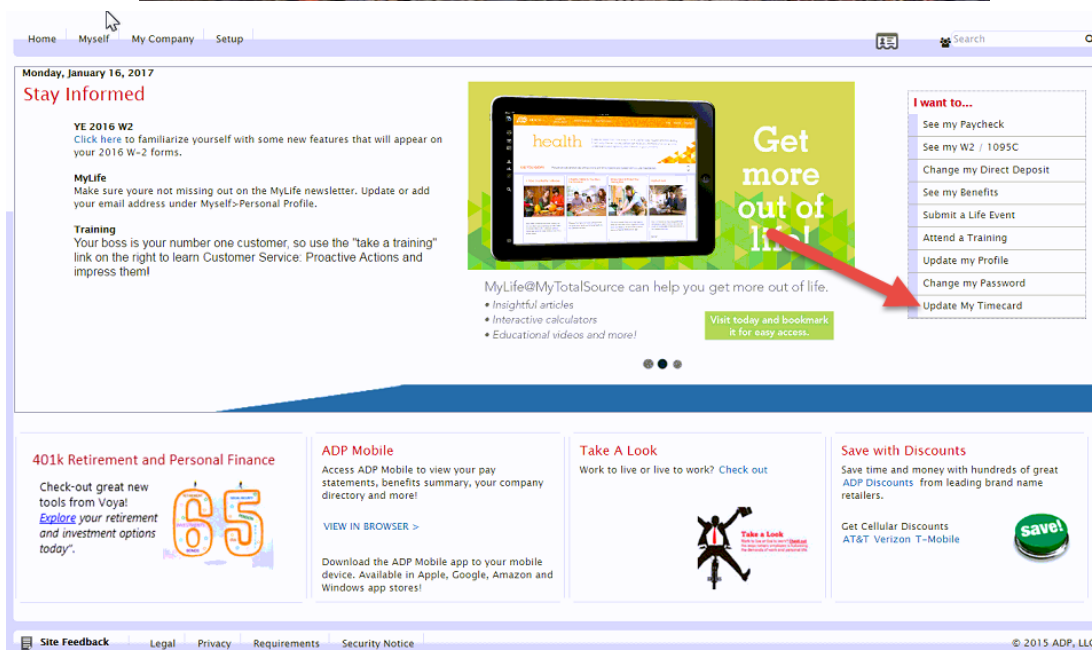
Home | Myself | My Company | Setup

Search

Monday, January 16, 2017

Stay Informed

YE 2016 W2
Click here to familiarize yourself with some new features that will appear on your 2016 W-2 forms.

MyLife
Make sure youre not missing out on the MyLife newsletter. Update or add your email address under Myself>Personal Profile.

Training
Your boss is your number one customer, so use the "take a training" link on the right to learn Customer Service: Proactive Actions and impress them!

health

Get more out of life

MyLife@MyTotalSource can help you get more out of life.
• Insightful articles
• Interactive calculators
• Educational videos and more!

Visit today and bookmark it for easy access.

I want to...
See my Paycheck
See my W2 / 1095C
Change my Direct Deposit
See my Benefits
Submit a Life Event
Attend a Training
Update my Profile
Change my Password
Update My Timecard

401k Retirement and Personal Finance
Check-out great new tools from Voya! Explore your retirement and investment options today".

65

ADP Mobile
Access ADP Mobile to view your pay statements, benefits summary, your company directory and more!
VIEW IN BROWSER >
Download the ADP Mobile app to your mobile device. Available in Apple, Google, Amazon and Windows app stores!

Take A Look
Work to live or live to work? Check out

Take a Look

Save with Discounts
Save time and money with hundreds of great ADP Discounts from leading brand name retailers.
Get Cellular Discounts
AT&T Verizon T-Mobile

save!

Site Feedback | Legal | Privacy | Requirements | Security Notice

© 2015 ADP, LLC